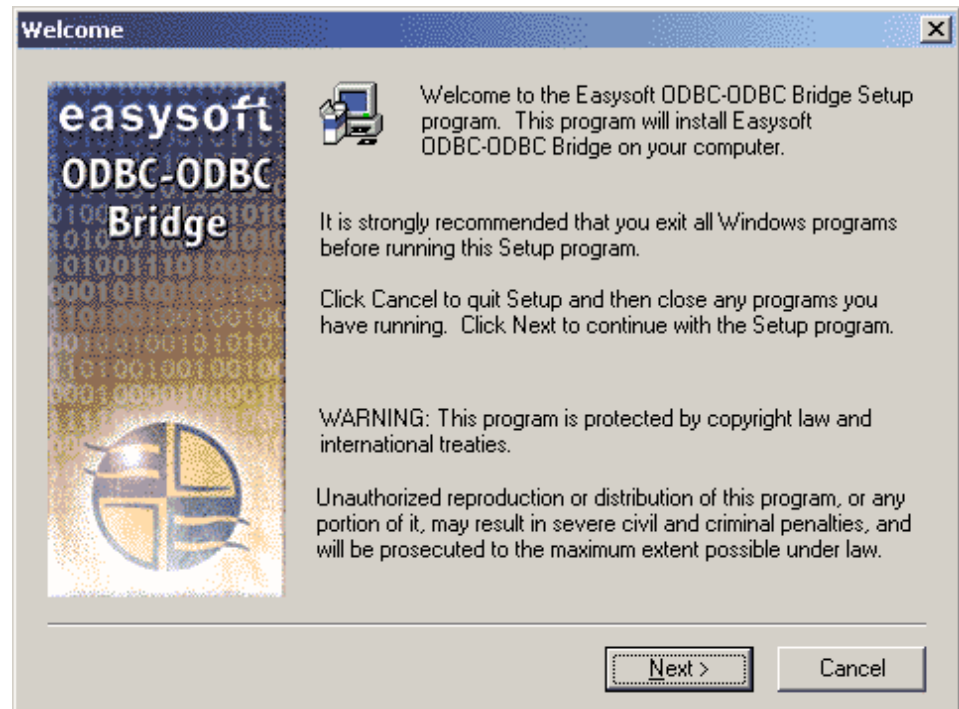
Welcome

easysoft
ODBC-ODBC
Bridge

Welcome to the Easysoft ODBC-ODBC Bridge Setup program. This program will install Easysoft ODBC-ODBC Bridge on your computer.

It is strongly recommended that you exit all Windows programs before running this Setup program.

Click Cancel to quit Setup and then close any programs you have running. Click Next to continue with the Setup program.

WARNING: This program is protected by copyright law and international treaties.

Unauthorized reproduction or distribution of this program, or any portion of it, may result in severe civil and criminal penalties, and will be prosecuted to the maximum extent possible under law.

Next >
Cancel